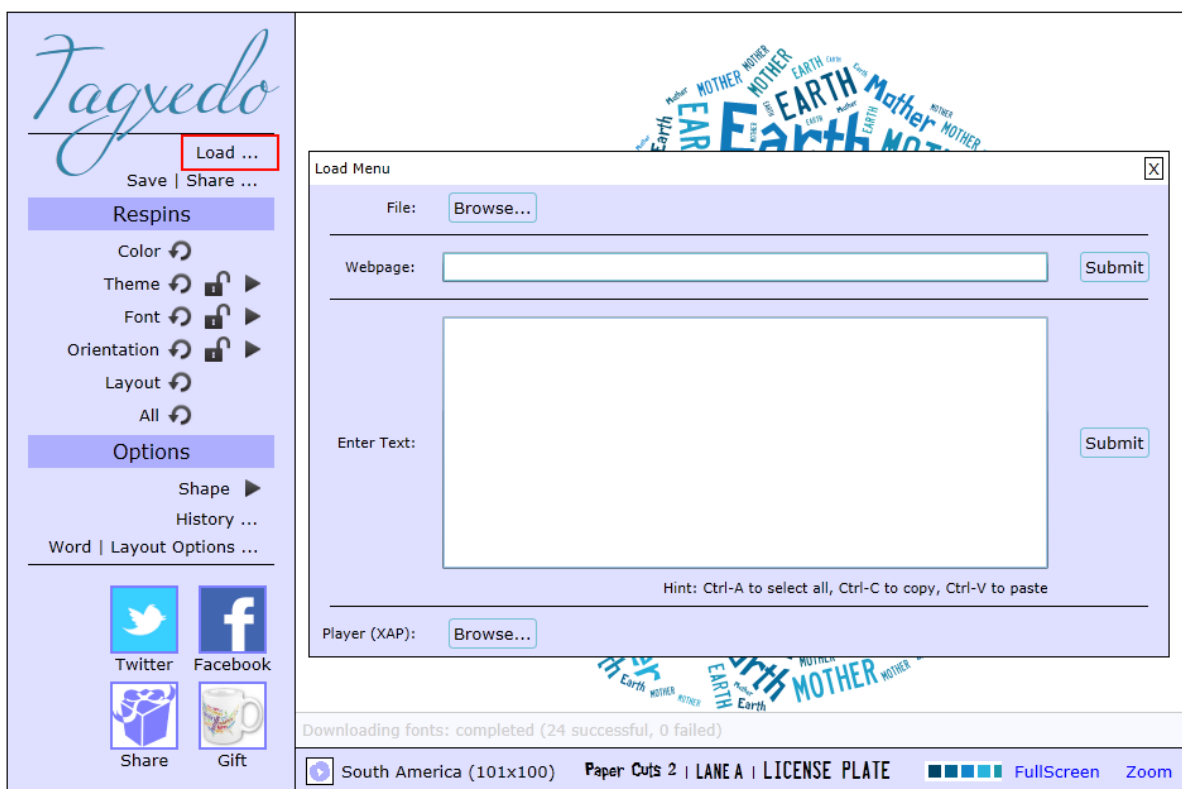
Tagxedo

Load ...

Save | Share ...

Respins

Color

Theme

Font

Orientation

Layout

All

Options

Shape

History ...

Word | Layout Options ...

Twitter

Facebook

Share

Gift

MOTHER EARTH Mother EARTH Earth MOTHER Mother

Load Menu

X

File: Browse...

Webpage: Submit

Enter Text: Submit

Hint: Ctrl-A to select all, Ctrl-C to copy, Ctrl-V to paste

Player (XAP): Browse...

Earth MOTHER EARTH Mother Earth MOTHER

Downloading fonts: completed (24 successful, 0 failed)

South America (101x100)

Paper Cuts 2 | LANE A | LICENSE PLATE

FullScreen

Zoom